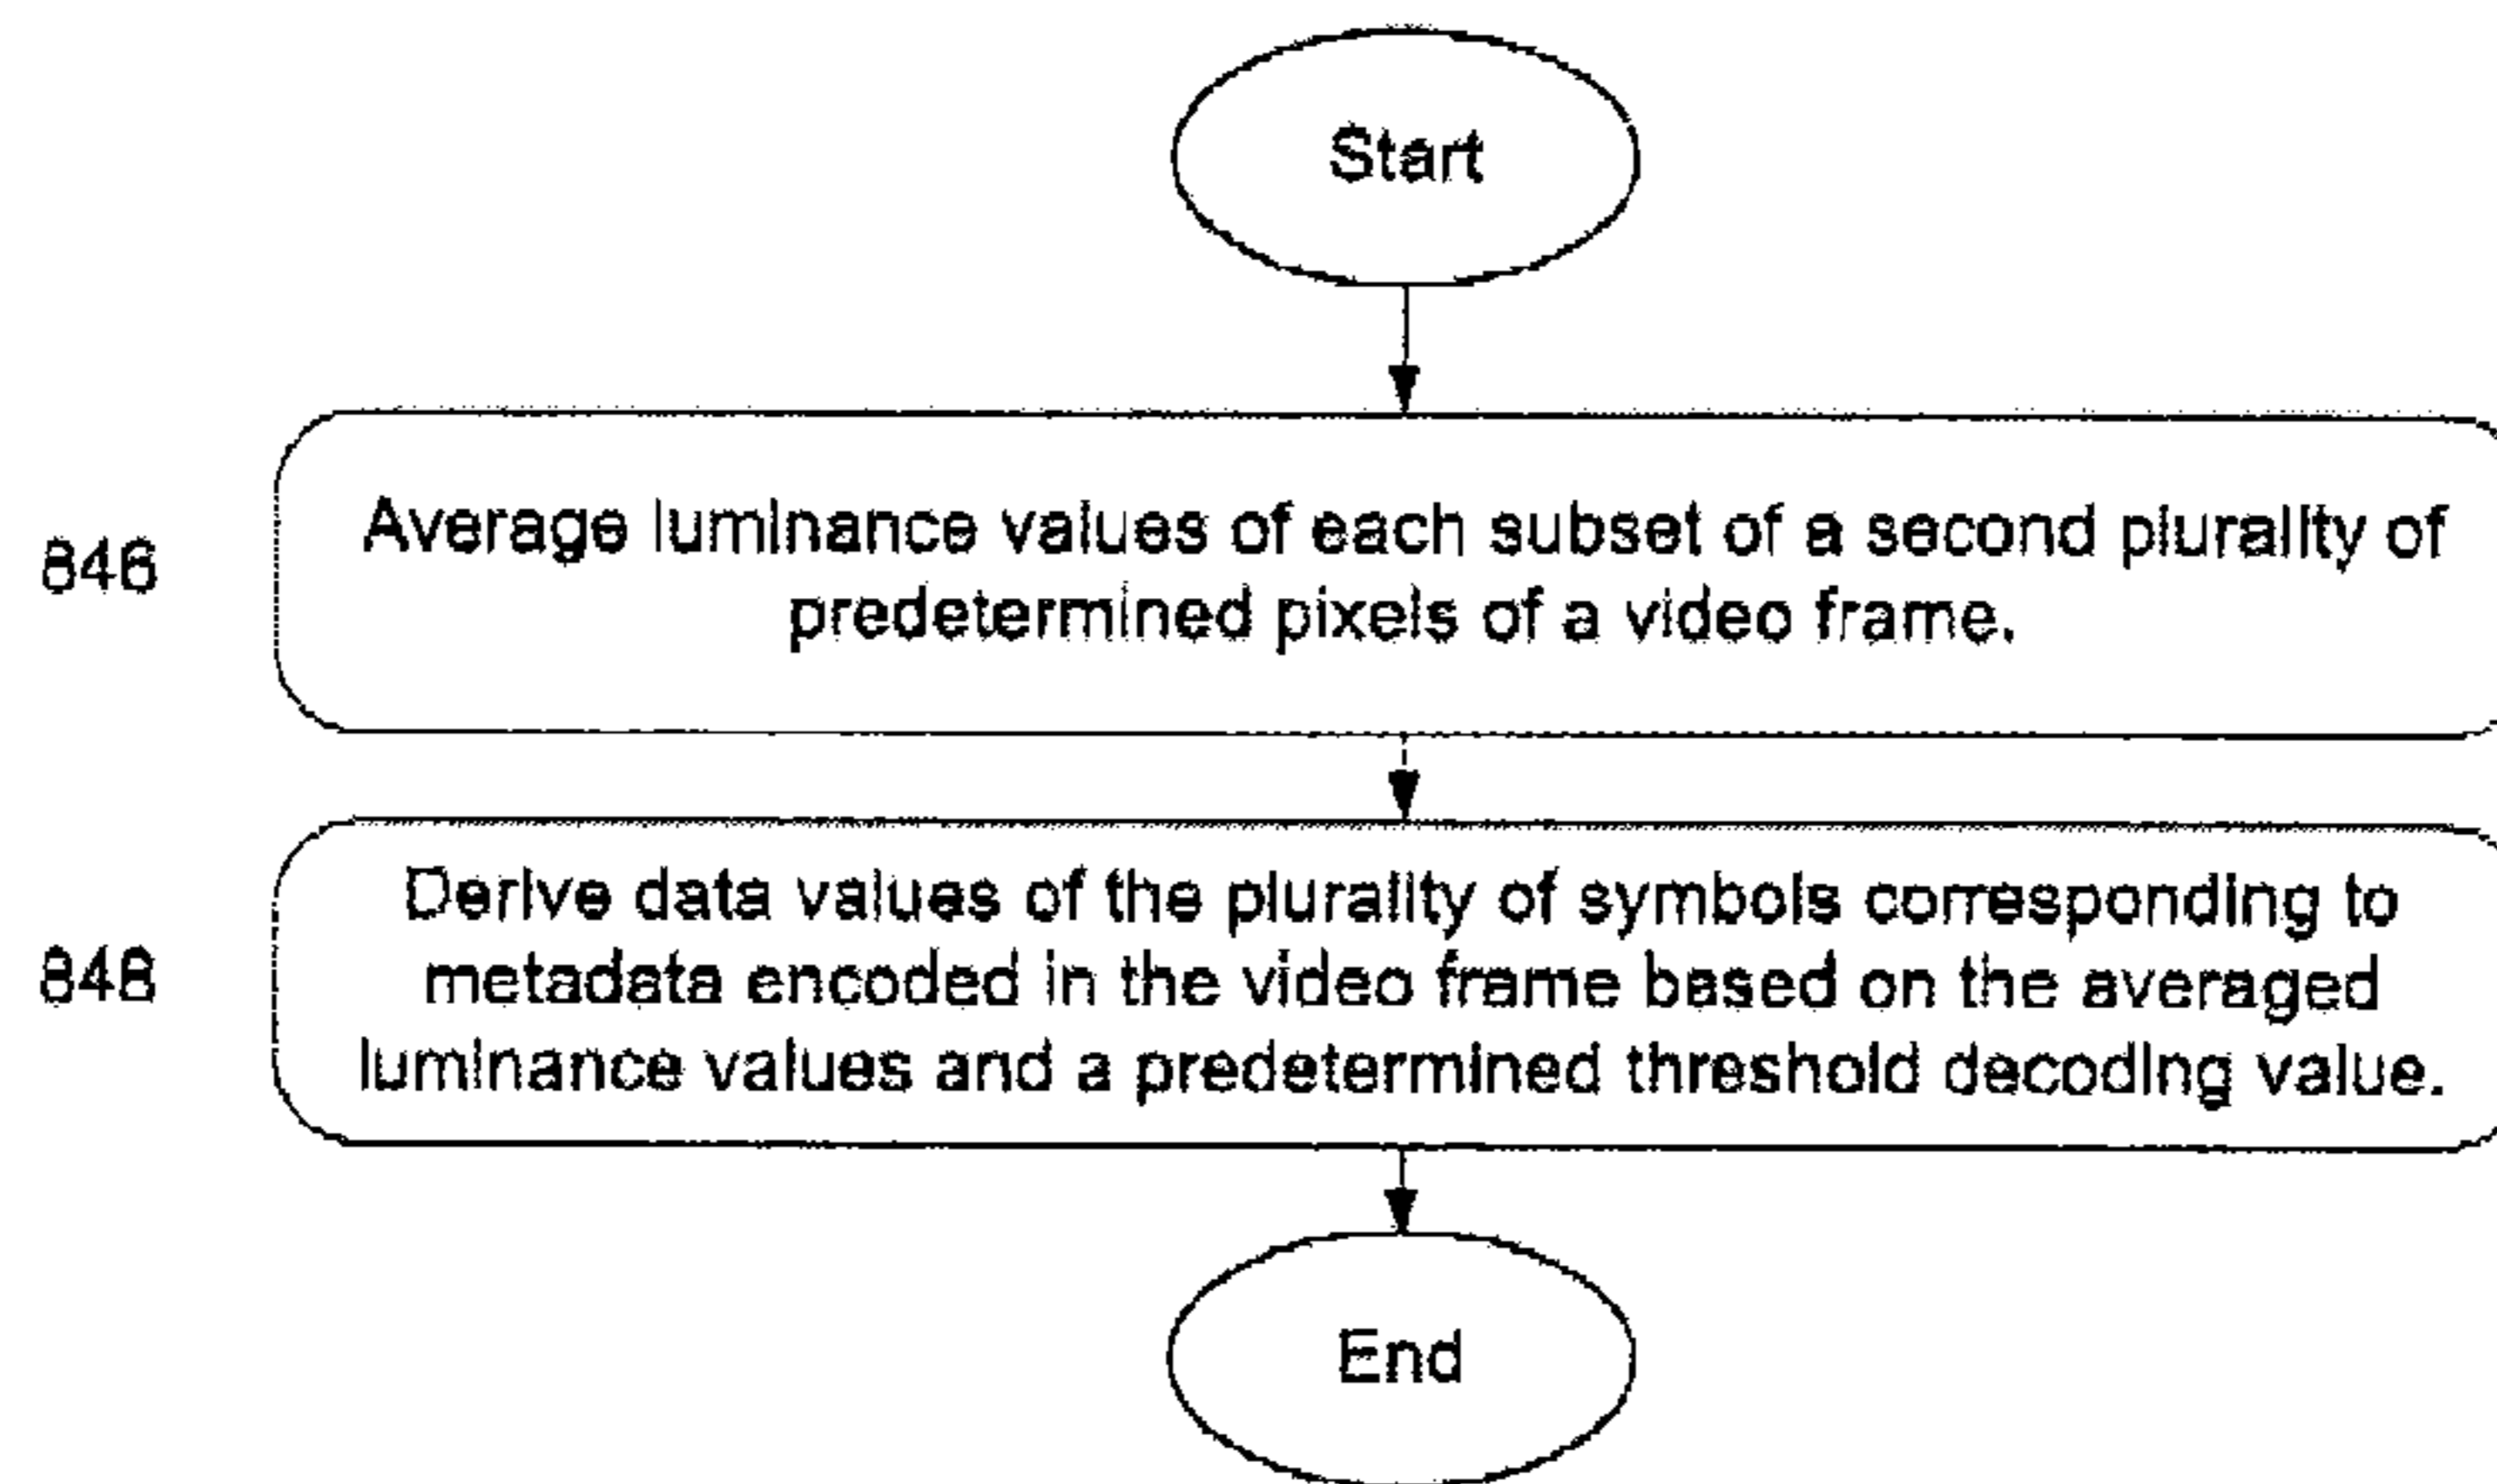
Start

846

Average luminance values of each subset of a second plurality of predetermined pixels of a video frame.

848

Derive data values of the plurality of symbols corresponding to metadata encoded in the video frame based on the averaged luminance values and a predetermined threshold decoding value.

End